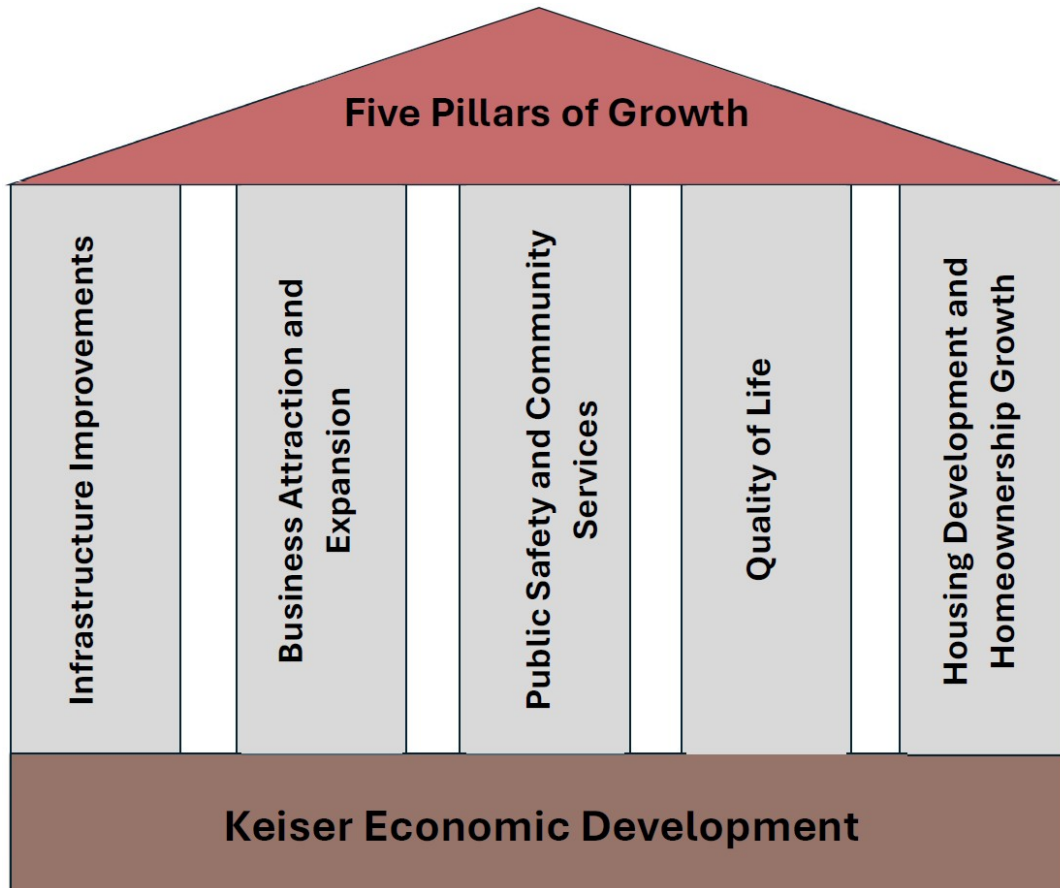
Five Pillars of Growth

Infrastructure Improvements

Business Attraction and Expansion

Public Safety and Community Services

Quality of Life

Housing Development and Homeownership Growth

Keiser Economic Development